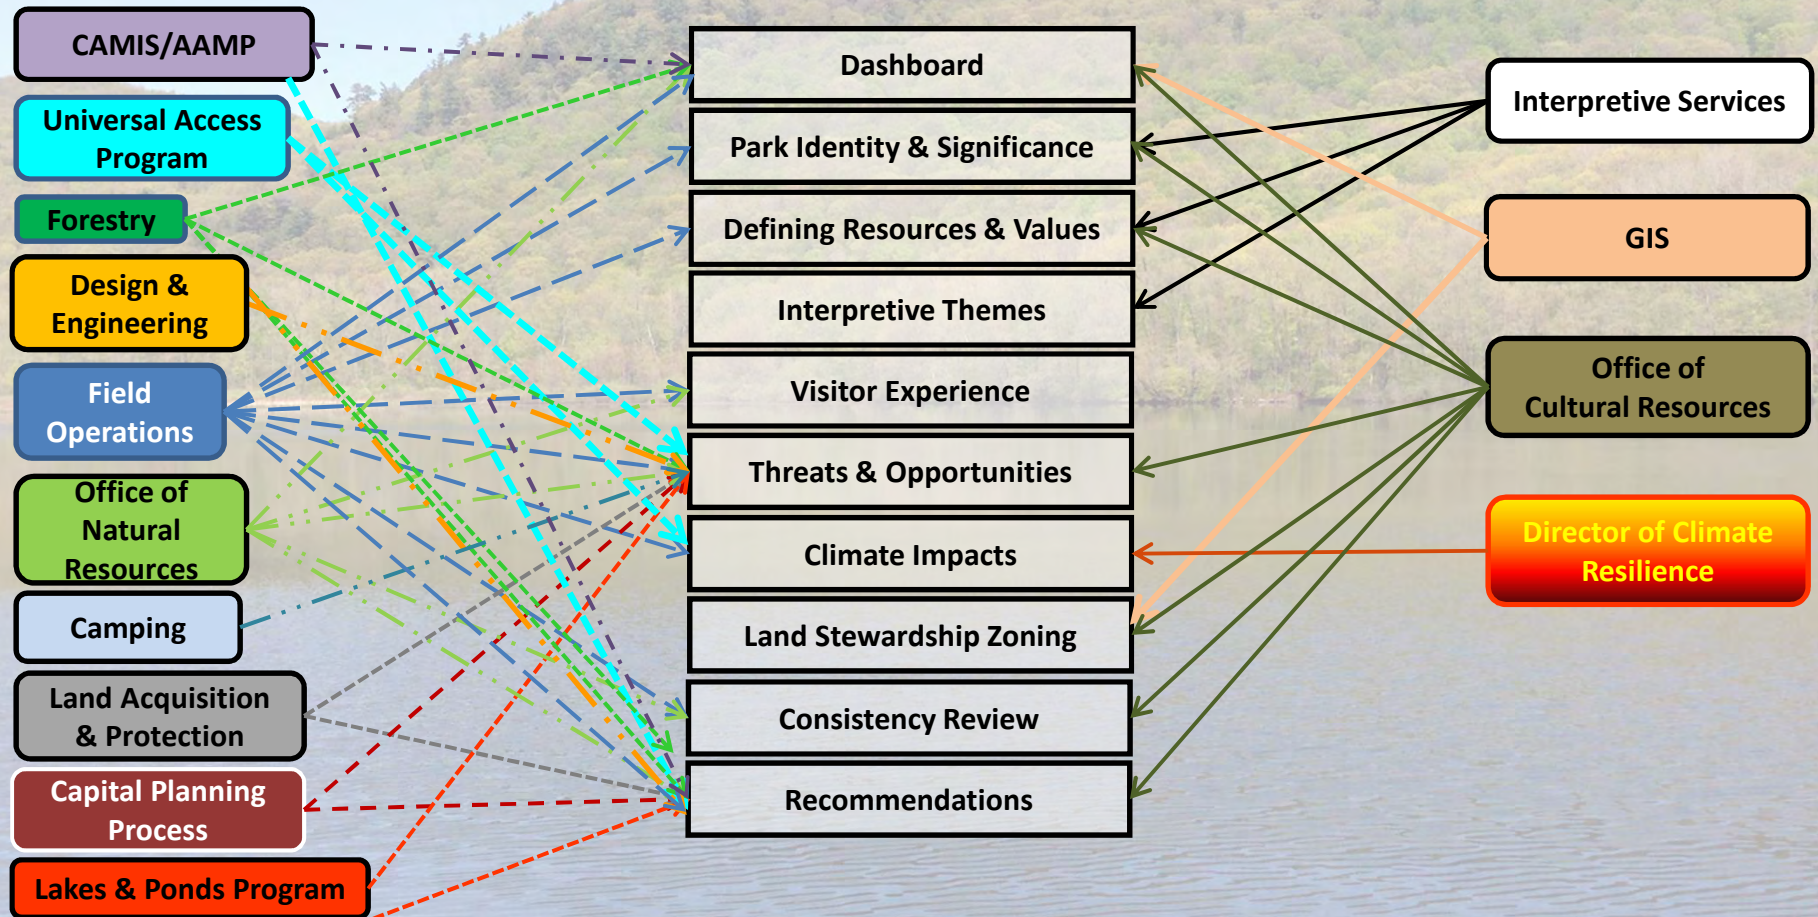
CAMIS/AAMP

Universal Access Program

Forestry

Design & Engineering

Field Operations

Office of Natural Resources

Camping

Land Acquisition & Protection

Capital Planning Process

Lakes & Ponds Program

Dashboard

Park Identity & Significance

Defining Resources & Values

Interpretive Themes

Visitor Experience

Threats & Opportunities

Climate Impacts

Land Stewardship Zoning

Consistency Review

Recommendations

Interpretive Services

GIS

Office of Cultural Resources

Director of Climate Resilience